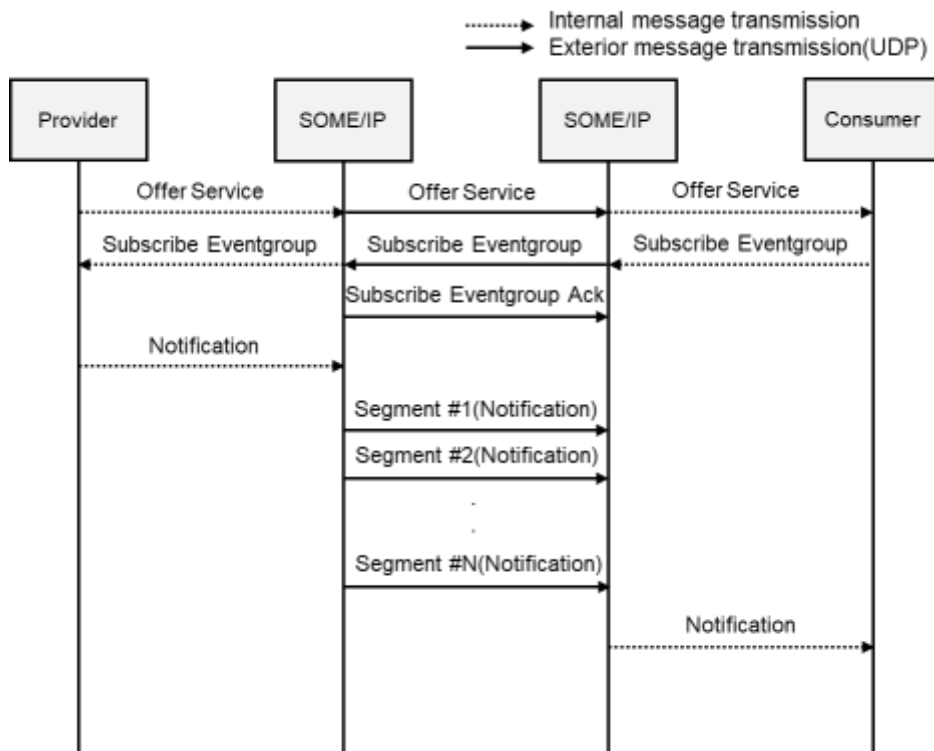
Internal message transmission
Exterior message transmission(UDP)

Provider
SOME/IP
SOME/IP
Consumer

Offer Service
Offer Service
Offer Service

Subscribe Eventgroup
Subscribe Eventgroup
Subscribe Eventgroup

Subscribe Eventgroup Ack

Notification

Segment #1(Notification)
Segment #2(Notification)
.
.
Segment #N(Notification)

Notification